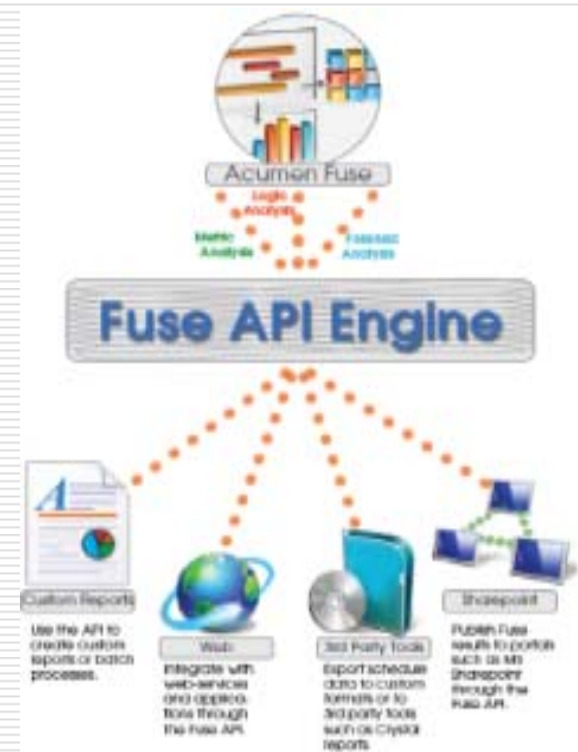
Acumen Fuse

Logic Analysis

Metric Analysis

Forensic Analysis

Fuse API Engine

Custom Reports

Use the API to create custom reports or batch processes.

Web

Integrate with web-services and applications through the Fuse API.

3rd Party Tools

Export schedule data to custom formats or to 3rd party tools such as Crystal reports.

Sharepoint

Publish Fuse results to portals such as MS Sharepoint through the Fuse API.